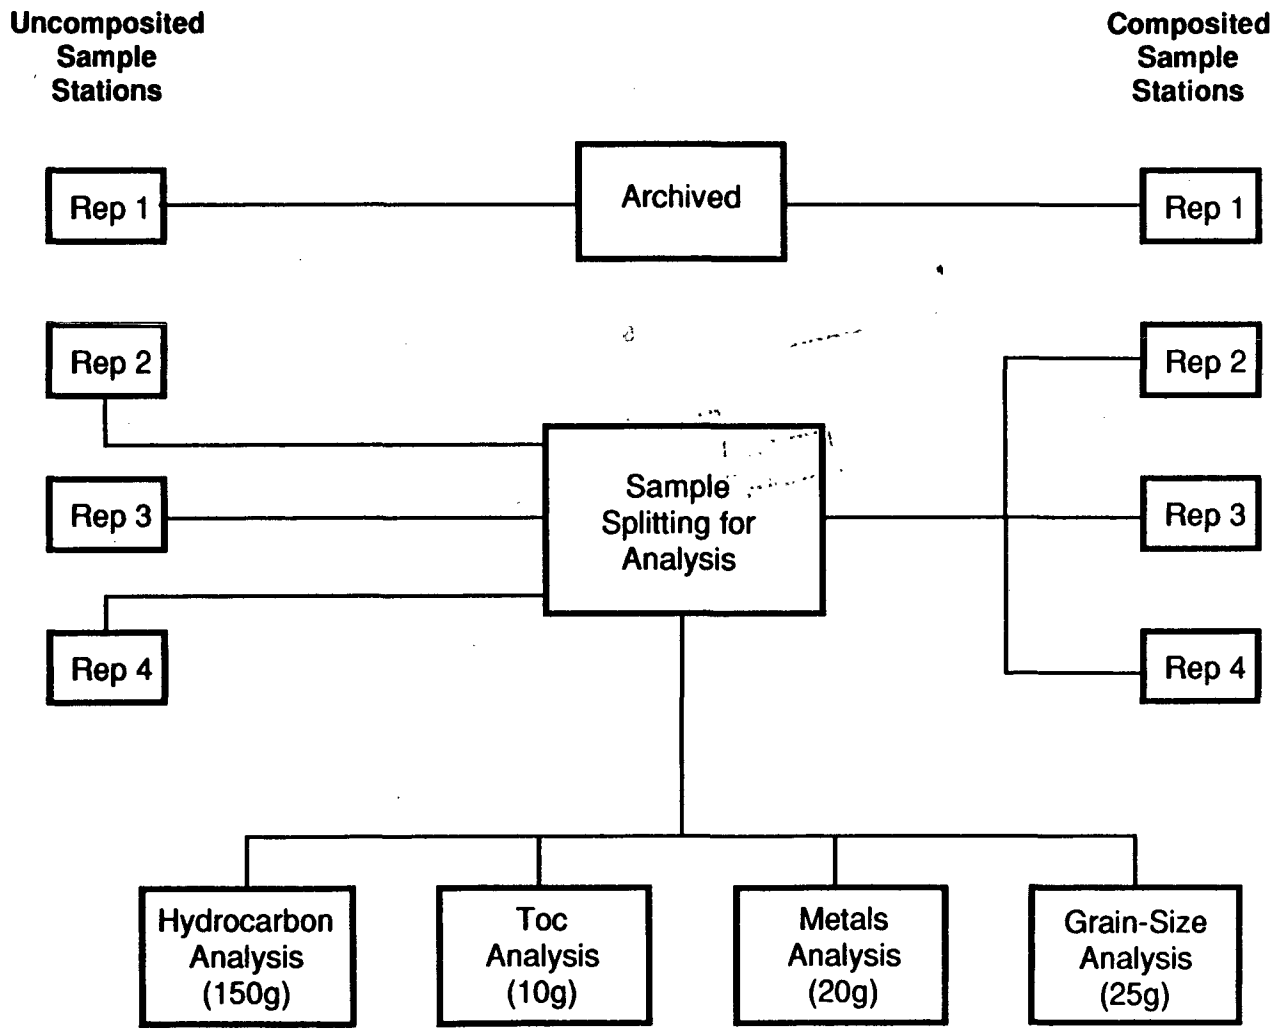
Uncomposited Sample Stations

Composited Sample Stations

Rep 1

Archived

Rep 1

Rep 2

Rep 2

Rep 3

Sample Splitting for Analysis

Rep 3

Rep 4

Rep 4

Hydrocarbon Analysis (150g)

Toc Analysis (10g)

Metals Analysis (20g)

Grain-Size Analysis (25g)